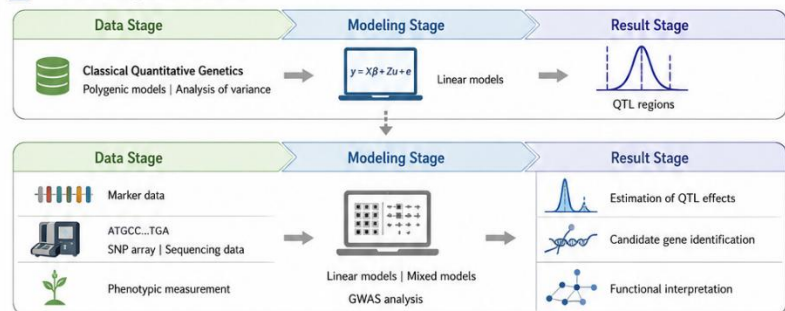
Data Stage

Modeling Stage

Result Stage

Classical Quantitative Genetics
Polygenic models | Analysis of variance

$y = X\beta + Zu + e$

Linear models

QTL regions

Data Stage

Modeling Stage

Result Stage

Marker data

ATGCC...TGA
SNP array | Sequencing data

Phenotypic measurement

Linear models | Mixed models
GWAS analysis

Estimation of QTL effects

Candidate gene identification

Functional interpretation